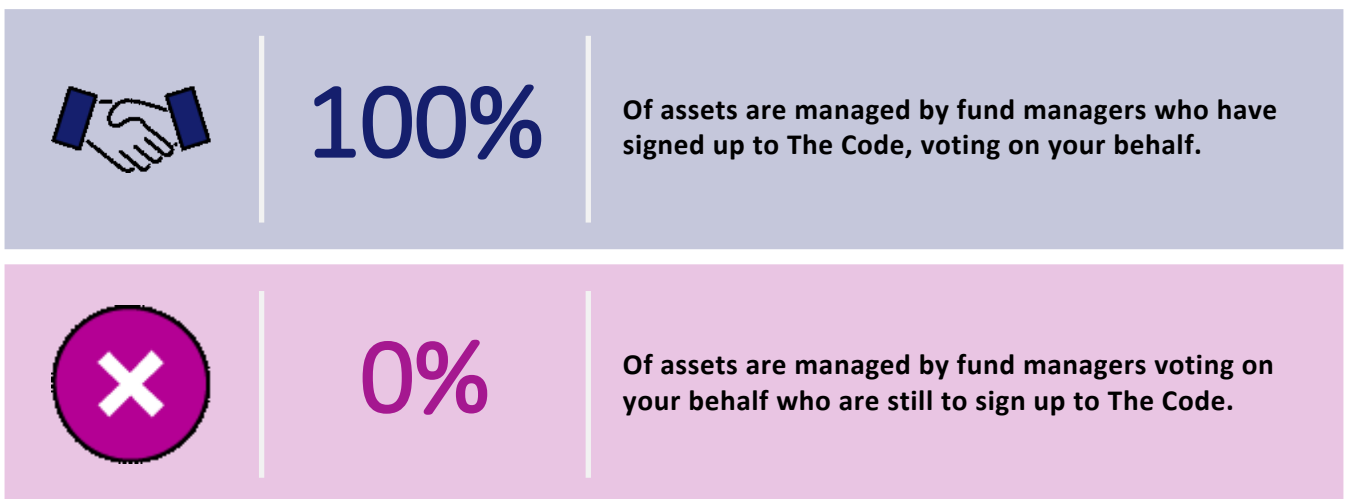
100%

Of assets are managed by fund managers who have signed up to The Code, voting on your behalf.

0%

Of assets are managed by fund managers voting on your behalf who are still to sign up to The Code.